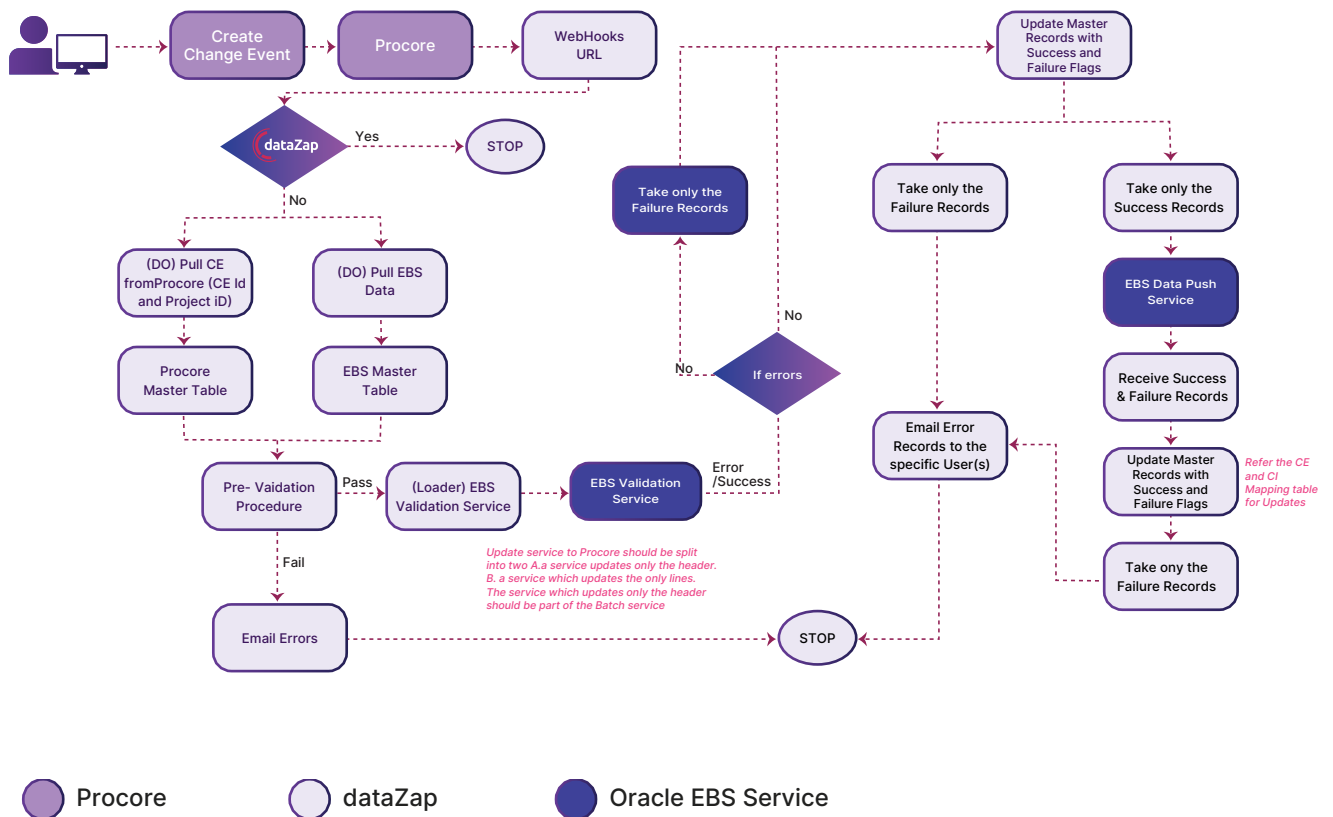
Create Change Event

Procore

WebHooks URL

dataZap

Yes

STOP

No

(DO) Pull CE fromProcore (CE Id and Project iD)

(DO) Pull EBS Data

Procore Master Table

EBS Master Table

Pre- Vaidation Procedure

Pass

(Loader) EBS Validation Service

EBS Validation Service

Error /Success

Fail

Email Errors

Update service to Procore should be split into two A.a service updates only the header. B. a service which updates the only lines. The service which updates only the header should be part of the Batch service

Take only the Failure Records

No

If errors

No

STOP

Update Master Records with Success and Failure Flags

Take only the Failure Records

Take only the Success Records

EBS Data Push Service

Receive Success & Failure Records

Email Error Records to the specific User(s)

Update Master Records with Success and Failure Flags

Refer the CE and CI Mapping table for Updates

Take ony the Failure Records

Procore

dataZap

Oracle EBS Service